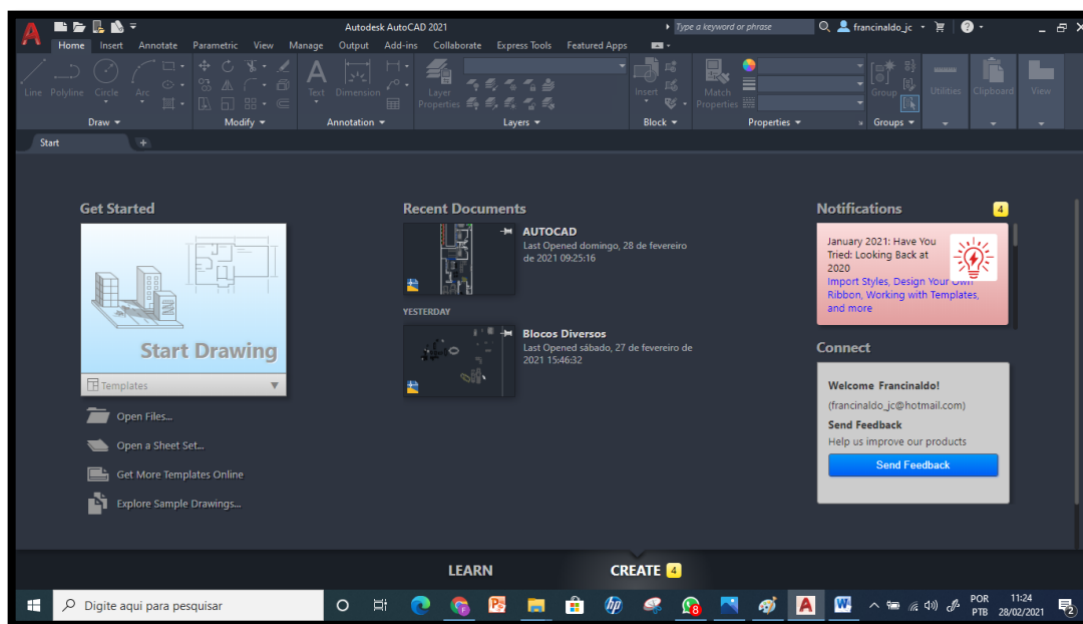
Autodesk AutoCAD 2021
Type a keyword or phrase
francinaldo_jc

Home Insert Annotate Parametric View Manage Output Add-ins Collaborate Express Tools Featured Apps

Line Polyline Circle Arc
Draw
Modify
Text Dimension
Annotation
Layer Properties
Layers
Insert
Block
Match Properties
Properties
Group
Groups
Utilities Clipboard View

Start

Get Started

Start Drawing

Templates

Open Files...

Open a Sheet Set...

Get More Templates Online

Explore Sample Drawings...

Recent Documents

AUTOCAD
Last Opened domingo, 28 de fevereiro de 2021 09:25:16

YESTERDAY

Blocos Diversos
Last Opened sábado, 27 de fevereiro de 2021 15:46:32

Notifications 4

January 2021: Have You Tried: Looking Back at 2020
Import Styles, Design Your Own Ribbon, Working with Templates, and more

Connect

Welcome Francinaldo!
(francinaldo_jc@hotmail.com)
Send Feedback
Help us improve our products
Send Feedback

LEARN CREATE 4

Digite aqui para pesquisar
POR PTB 11:24 28/02/2021